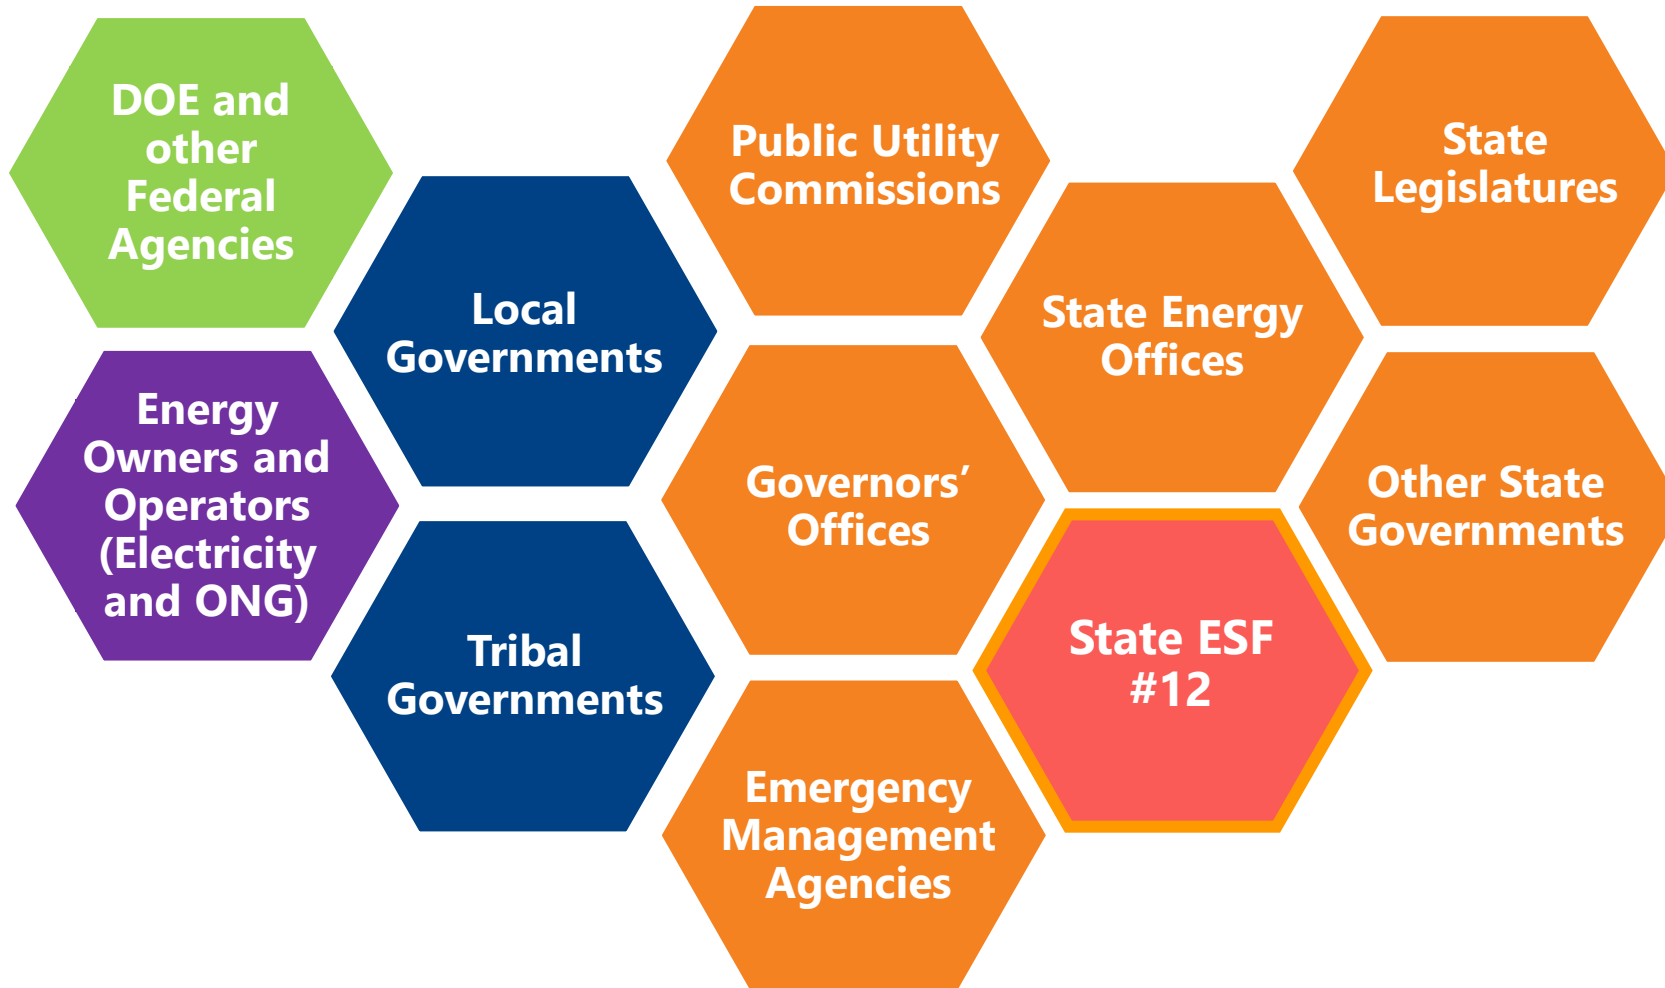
DOE and other Federal Agencies

Energy Owners and Operators (Electricity and ONG)

Local Governments

Tribal Governments

Public Utility Commissions

Governors' Offices

Emergency Management Agencies

State Energy Offices

State ESF #12

State Legislatures

Other State Governments